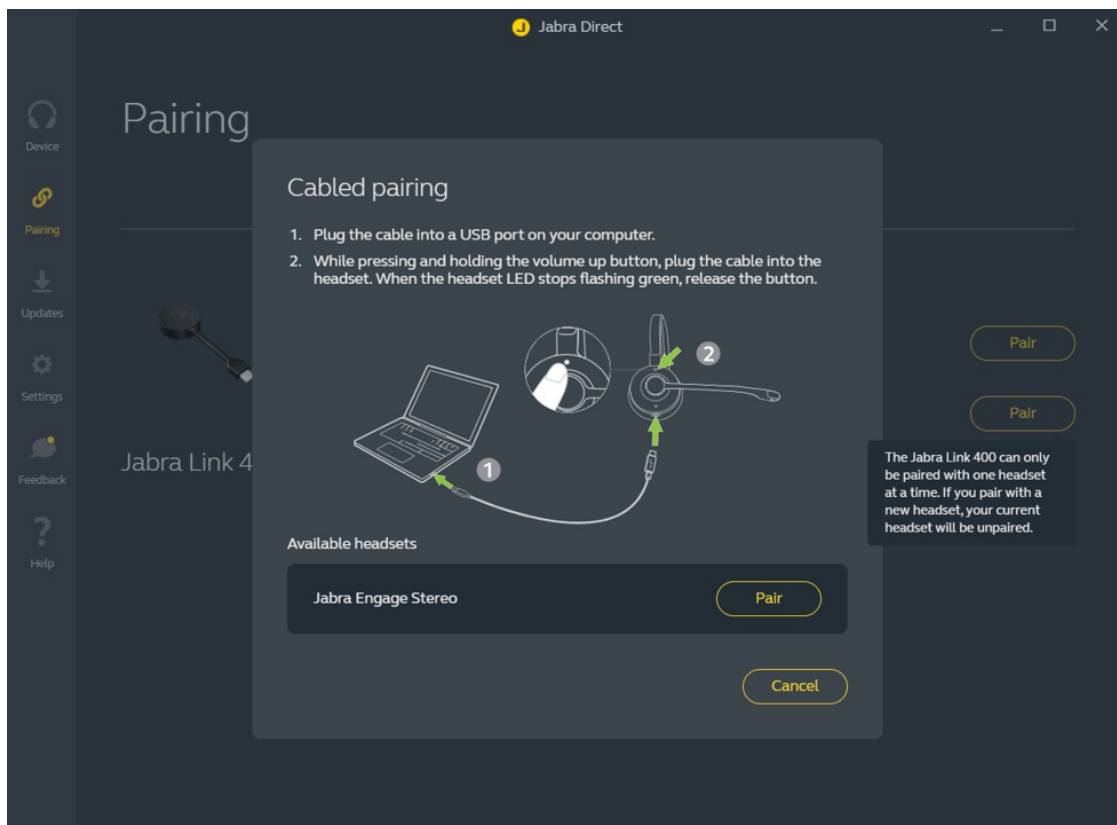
Jabra Direct

Device
Pairing
Updates
Settings
Feedback
Help

Pairing

Jabra Link 4

Pair
Pair

The Jabra Link 400 can only be paired with one headset at a time. If you pair with a new headset, your current headset will be unpaired.

Cabled pairing

1. Plug the cable into a USB port on your computer.
2. While pressing and holding the volume up button, plug the cable into the headset. When the headset LED stops flashing green, release the button.

2
1

Available headsets

Jabra Engage Stereo
Pair

Cancel